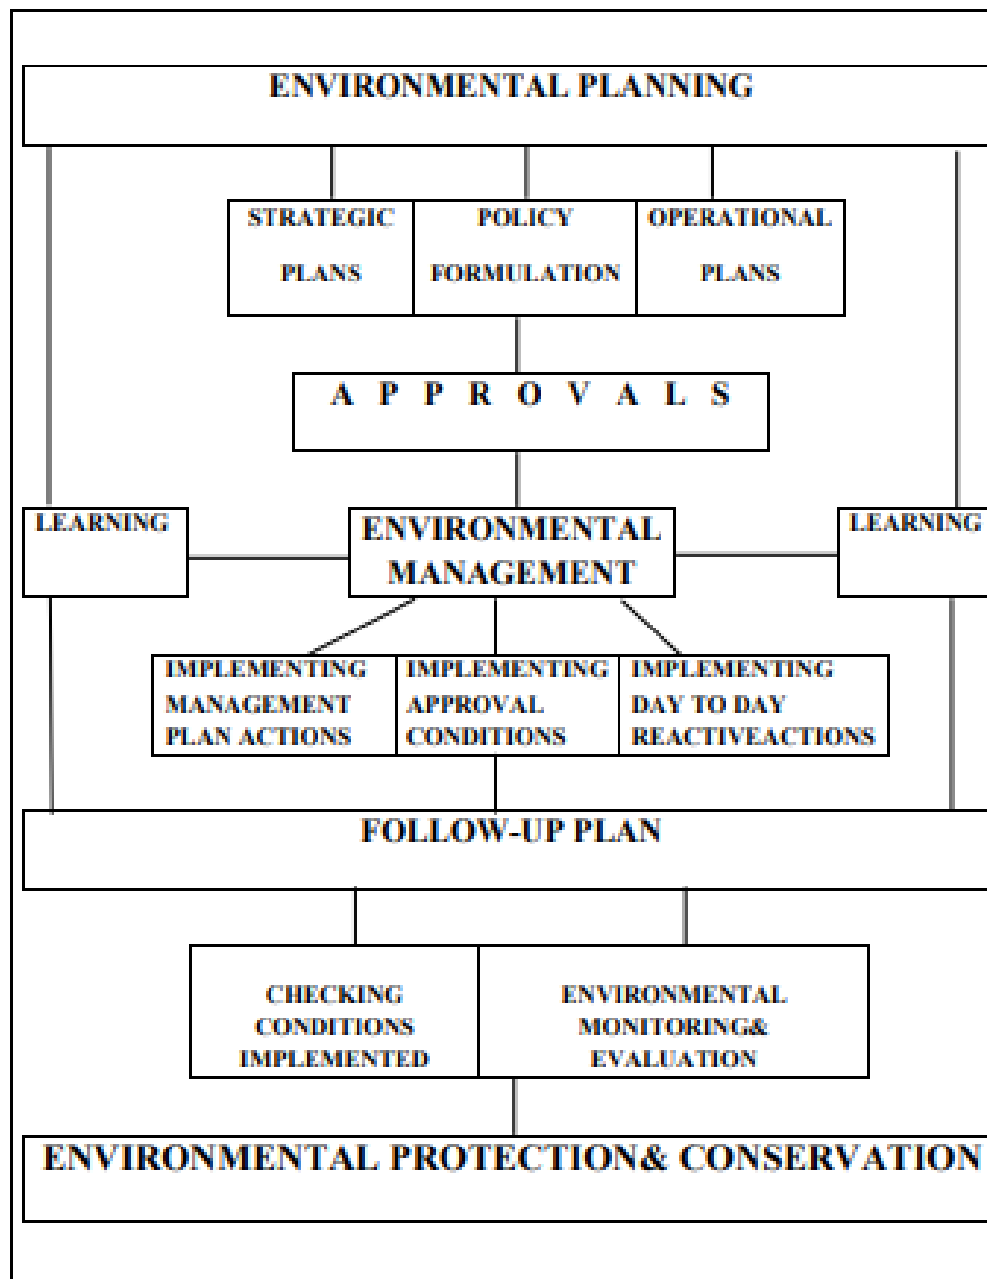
ENVIRONMENTAL PLANNING

STRATEGIC PLANS

POLICY FORMULATION

OPERATIONAL PLANS

A P P R O V A L S

LEARNING

ENVIRONMENTAL MANAGEMENT

LEARNING

IMPLEMENTING MANAGEMENT PLAN ACTIONS

IMPLEMENTING APPROVAL CONDITIONS

IMPLEMENTING DAY TO DAY REACTIVEACTIONS

FOLLOW-UP PLAN

CHECKING CONDITIONS IMPLEMENTED

ENVIRONMENTAL MONITORING& EVALUATION

ENVIRONMENTAL PROTECTION& CONSERVATION